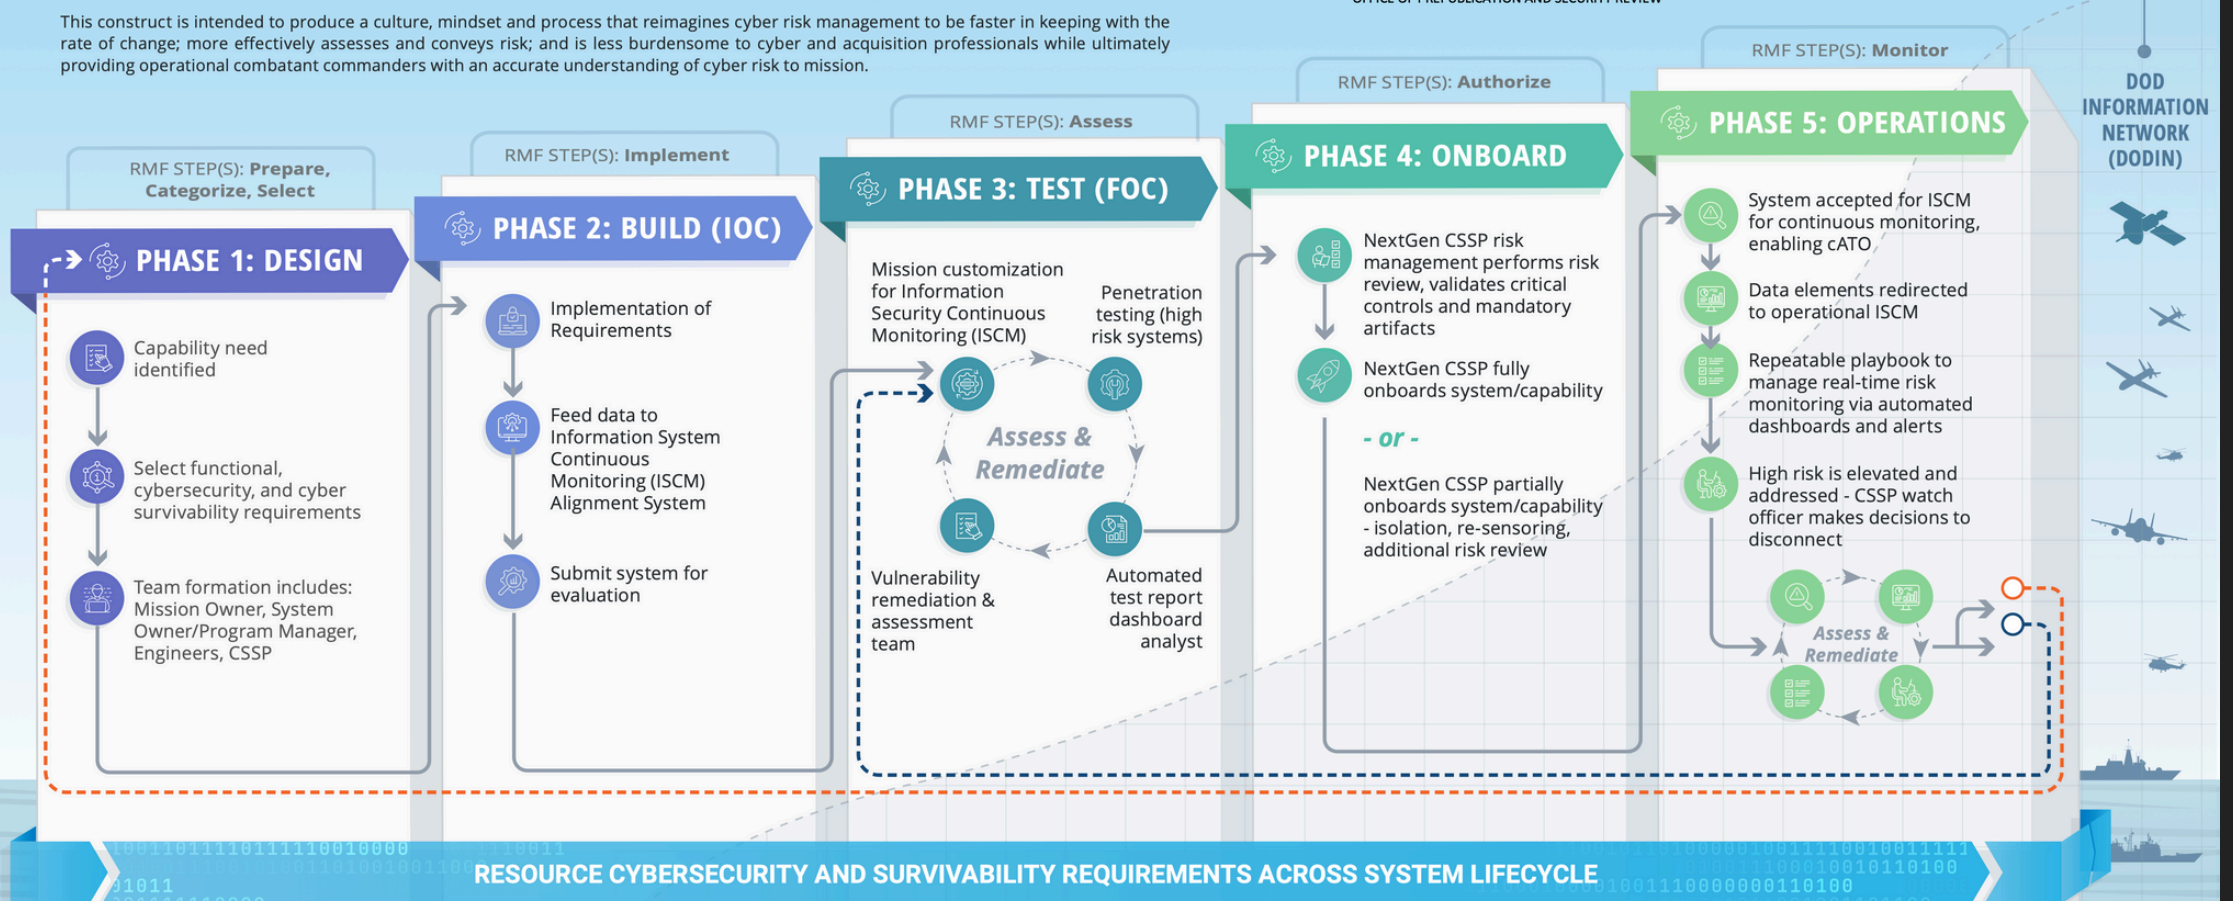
This construct is intended to produce a culture, mindset and process that reimagines cyber risk management to be faster in keeping with the rate of change; more effectively assesses and conveys risk; and is less burdensome to cyber and acquisition professionals while ultimately providing operational combatant commanders with an accurate understanding of cyber risk to mission.

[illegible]

RMF STEP(S): Prepare, Categorize, Select

PHASE 1: DESIGN

Capability need identified

Select functional, cybersecurity, and cyber survivability requirements

Team formation includes: Mission Owner, System Owner/Program Manager, Engineers, CSSP

RMF STEP(S): Implement

PHASE 2: BUILD (IOC)

Implementation of Requirements

Feed data to Information System Continuous Monitoring (ISCM) Alignment System

Submit system for evaluation

RMF STEP(S): Assess

PHASE 3: TEST (FOC)

Mission customization for Information Security Continuous Monitoring (ISCM)

Penetration testing (high risk systems)

Assess & Remediate

Vulnerability remediation & assessment team

Automated test report dashboard analyst

RMF STEP(S): Authorize

PHASE 4: ONBOARD

NextGen CSSP risk management performs risk review, validates critical controls and mandatory artifacts

NextGen CSSP fully onboards system/capability

- or -

NextGen CSSP partially onboards system/capability - isolation, re-sensoring, additional risk review

RMF STEP(S): Monitor

PHASE 5: OPERATIONS

System accepted for ISCM for continuous monitoring, enabling cATO

Data elements redirected to operational ISCM

Repeatable playbook to manage real-time risk monitoring via automated dashboards and alerts

High risk is elevated and addressed - CSSP watch officer makes decisions to disconnect

Assess & Remediate

DOD INFORMATION NETWORK (DODIN)

RESOURCE CYBERSECURITY AND SURVIVABILITY REQUIREMENTS ACROSS SYSTEM LIFECYCLE